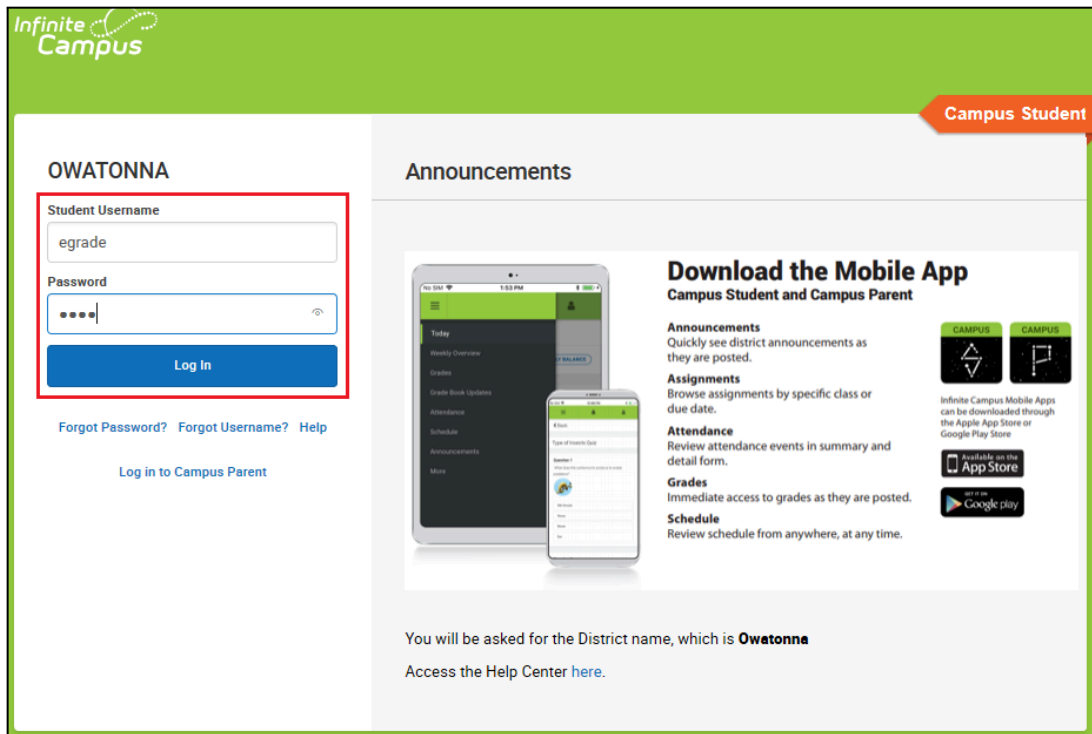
Infinite Campus

Campus Student

OWATONNA

Student Username

egrade

Password

••••

Log In

Forgot Password? Forgot Username? Help

Log in to Campus Parent

Announcements

No SIM 1:53 PM

Today

Weekly Overview

Grades

Grade Book Updates

Attendance

Schedule

Announcements

More

BALANCE

Download the Mobile App

Campus Student and Campus Parent

Announcements
Quickly see district announcements as they are posted.

Assignments
Browse assignments by specific class or due date.

Attendance
Review attendance events in summary and detail form.

Grades
Immediate access to grades as they are posted.

Schedule
Review schedule from anywhere, at any time.

CAMPUS CAMPUS

Infinite Campus Mobile Apps can be downloaded through the Apple App Store or Google Play Store

Available on the App Store

GET IT ON Google play

You will be asked for the District name, which is Owatonna

Access the Help Center here.